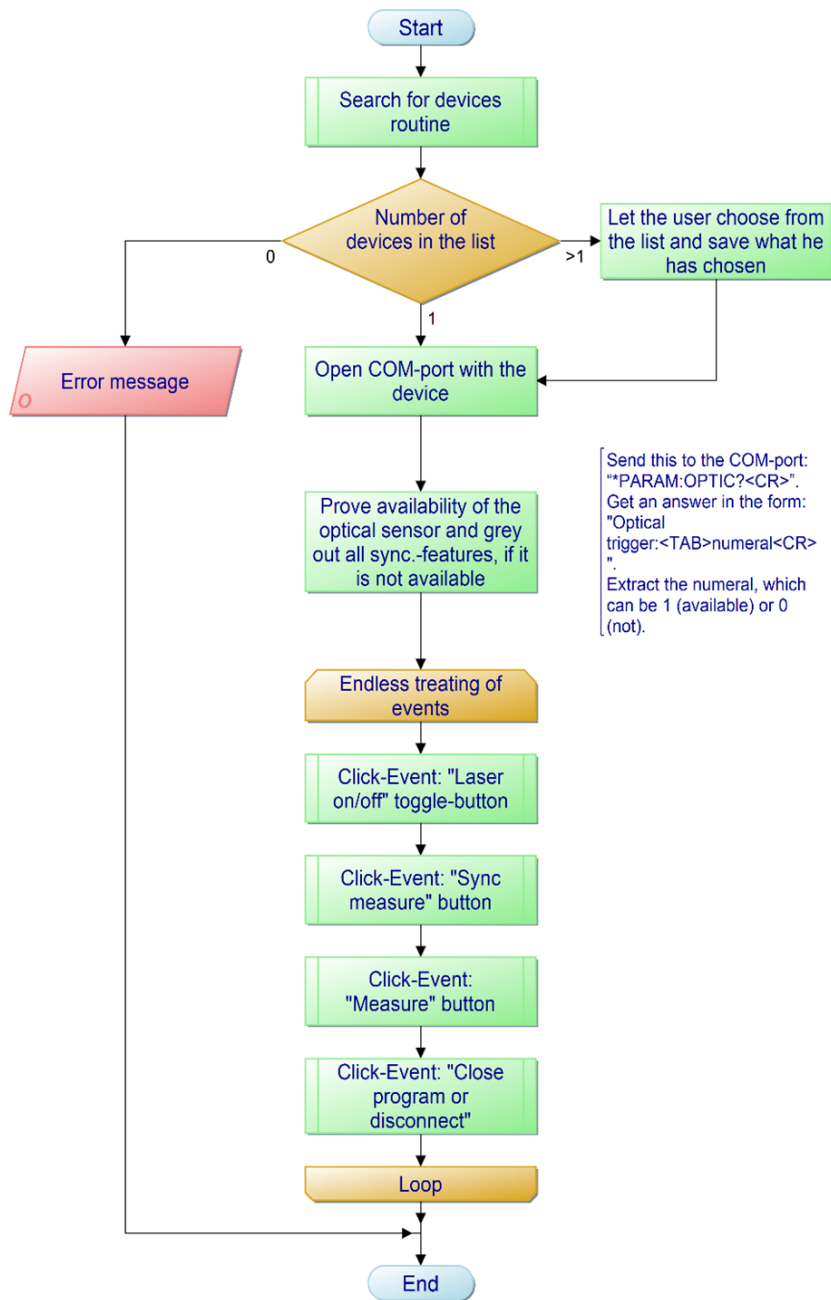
Start

Search for devices routine

Number of devices in the list

0

>1

Let the user choose from the list and save what he has chosen

1

Error message

O

Open COM-port with the device

Prove availability of the optical sensor and grey out all sync.-features, if it is not available

Send this to the COM-port: "*PARAM:OPTIC?<CR>". Get an answer in the form: "Optical trigger:<TAB>numeral<CR>". Extract the numeral, which can be 1 (available) or 0 (not).

Endless treating of events

Click-Event: "Laser on/off" toggle-button

Click-Event: "Sync measure" button

Click-Event: "Measure" button

Click-Event: "Close program or disconnect"

Loop

End